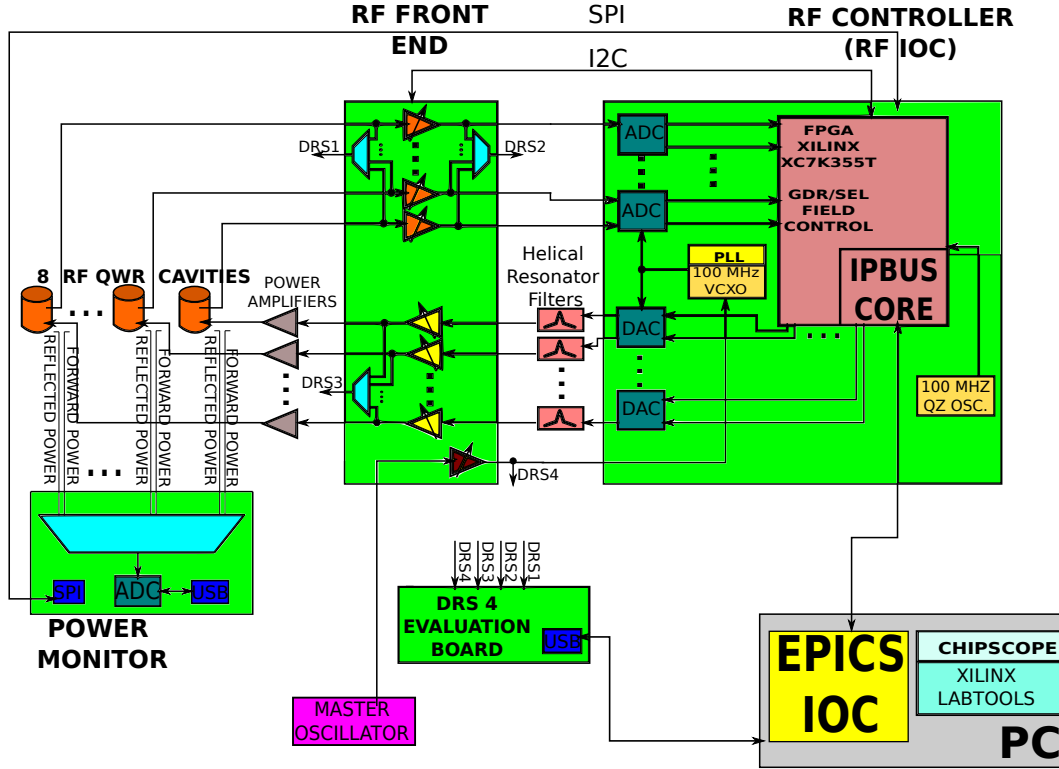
RF FRONT END

SPI

I2C

RF CONTROLLER (RF IOC)

DRS1

DRS2

ADC

ADC

FPGA XILINX XC7K355T

GDR/SEL FIELD CONTROL

IPBUS CORE

PLL
100 MHz VCXO

8 RF QWR CAVITIES

POWER AMPLIFIERS

Helical Resonator Filters

DAC

DAC

DRS3

100 MHZ QZ OSC.

REFLECTED POWER
FORWARD POWER
REFLECTED POWER
FORWARD POWER
REFLECTED POWER
FORWARD POWER

DRS4

SPI
ADC
USB

POWER MONITOR

DRS4 DRS3 DRS2 DRS1

DRS 4 EVALUATION BOARD
USB

MASTER OSCILLATOR

EPICS IOC

CHIPSCOPE

XILINX LABTOOLS

PC